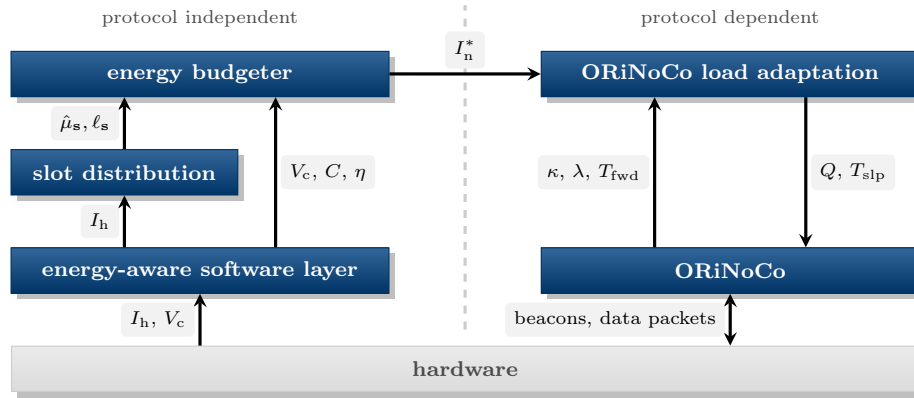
protocol independent

protocol dependent

energy budgeter

$I_n^*$

ORiNoCo load adaptation

$\hat{\mu}_s, \ell_s$

slot distribution

$V_c$, $C$, $\eta$

$\kappa$, $\lambda$, $T_{fwd}$

$Q$, $T_{slp}$

$I_h$

energy-aware software layer

ORiNoCo

$I_h$, $V_c$

beacons, data packets

hardware